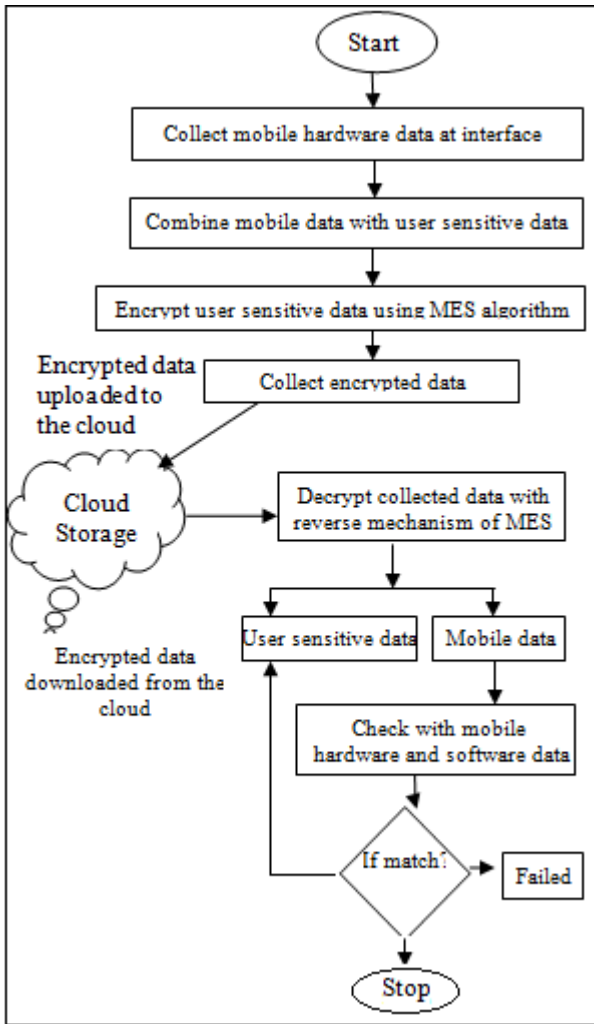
Start

Collect mobile hardware data at interface

Combine mobile data with user sensitive data

Encrypt user sensitive data using MES algorithm

Encrypted data uploaded to the cloud

Collect encrypted data

Cloud Storage

Decrypt collected data with reverse mechanism of MES

Encrypted data downloaded from the cloud

User sensitive data

Mobile data

Check with mobile hardware and software data

If match?

Failed

Stop